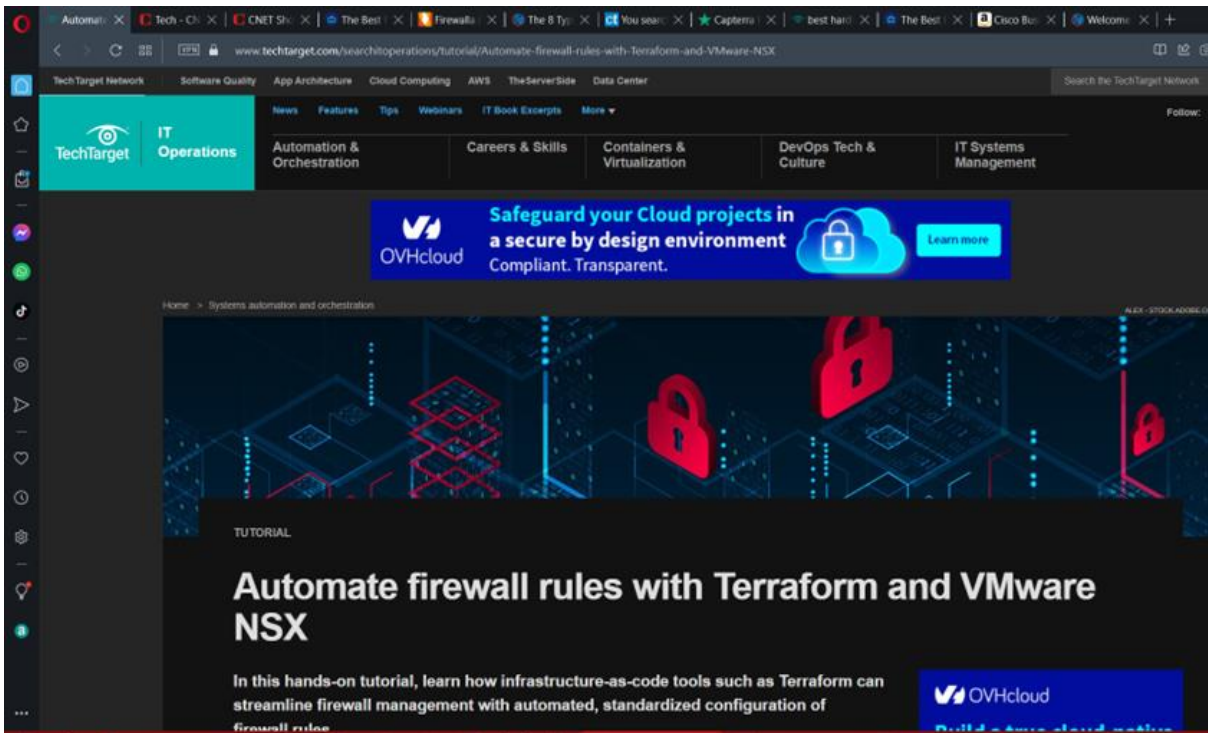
Automate | Tech - Cl | CNET Sh | The Best | Firewalls | The 8 Typ | You searc | Capterra | best hard | The Best | Cisco Bus | Welcome | +

www.techtarget.com/searchitoperations/tutorial/Automate-firewall-rules-with-Terraform-and-VMware-NSX

TechTarget Network | Software Quality | App Architecture | Cloud Computing | AWS | TheServerSide | Data Center | Search the TechTarget Network

TechTarget | IT Operations

News | Features | Tips | Webinars | IT Book Excerpts | More ▾ | Follow:

Automation & Orchestration | Careers & Skills | Containers & Virtualization | DevOps Tech & Culture | IT Systems Management

OVHcloud | Safeguard your Cloud projects in a secure by design environment | Compliant. Transparent. | Learn more

Home > Systems automation and orchestration

ALEX - STOCK.ADOBE.C

TUTORIAL

Automate firewall rules with Terraform and VMware NSX

In this hands-on tutorial, learn how infrastructure-as-code tools such as Terraform can streamline firewall management with automated, standardized configuration of firewall rules.

OVHcloud

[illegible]